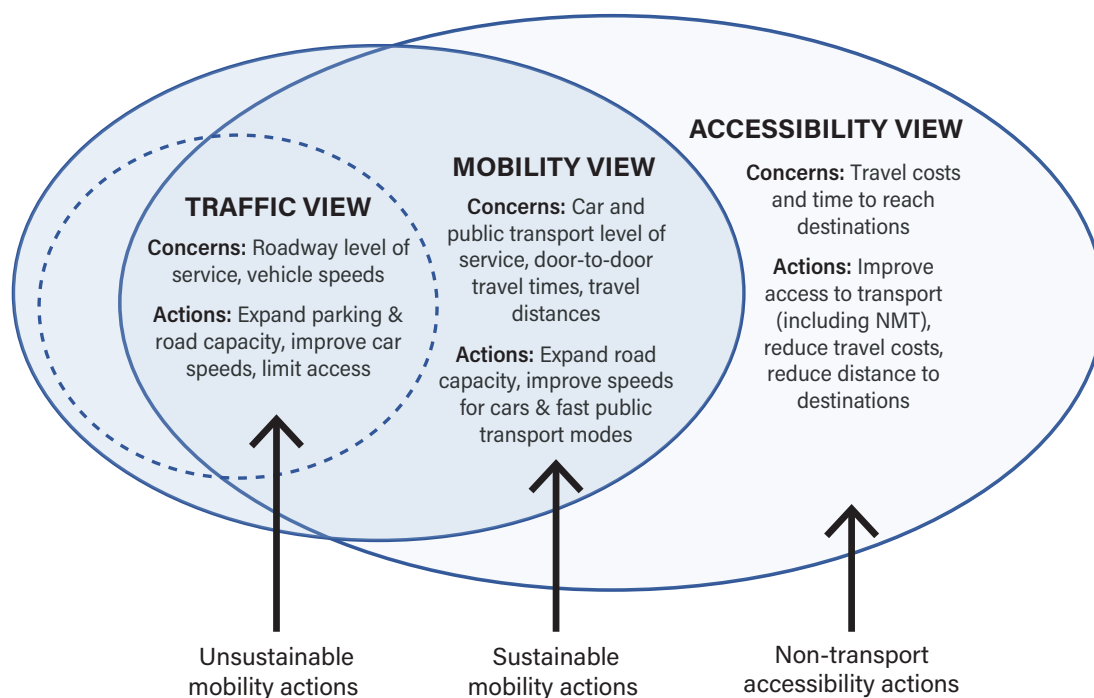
ACCESSIBILITY VIEW

Concerns: Travel costs and time to reach destinations

Actions: Improve access to transport (including NMT), reduce travel costs, reduce distance to destinations

MOBILITY VIEW

Concerns: Car and public transport level of service, door-to-door travel times, travel distances

Actions: Expand road capacity, improve speeds for cars & fast public transport modes

TRAFFIC VIEW

Concerns: Roadway level of service, vehicle speeds

Actions: Expand parking & road capacity, improve car speeds, limit access

Unsustainable mobility actions

Sustainable mobility actions

Non-transport accessibility actions